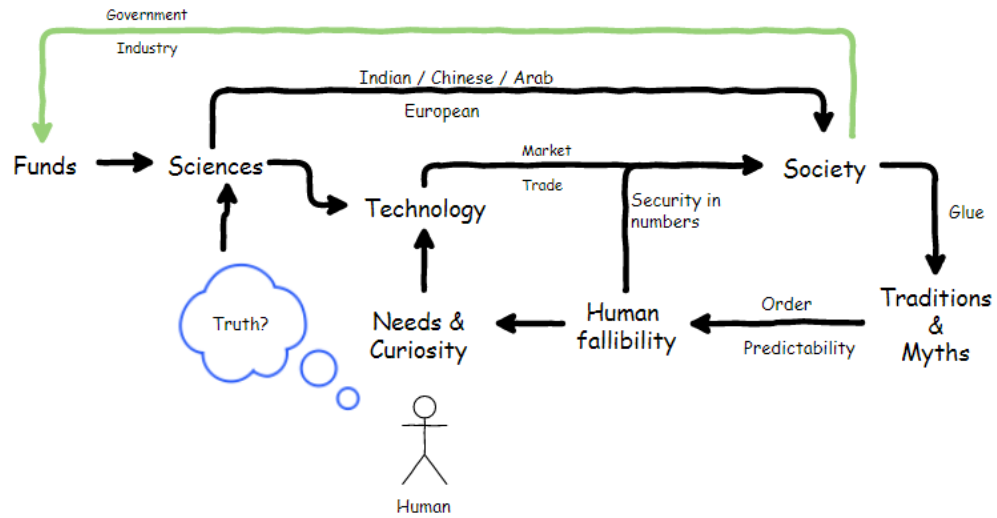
Government

Industry

Indian / Chinese / Arab

European

Funds

Sciences

Technology

Market

Trade

Society

Security in numbers

Glue

Traditions & Myths

Order

Predictability

Human fallibility

Needs & Curiosity

Truth?

Human